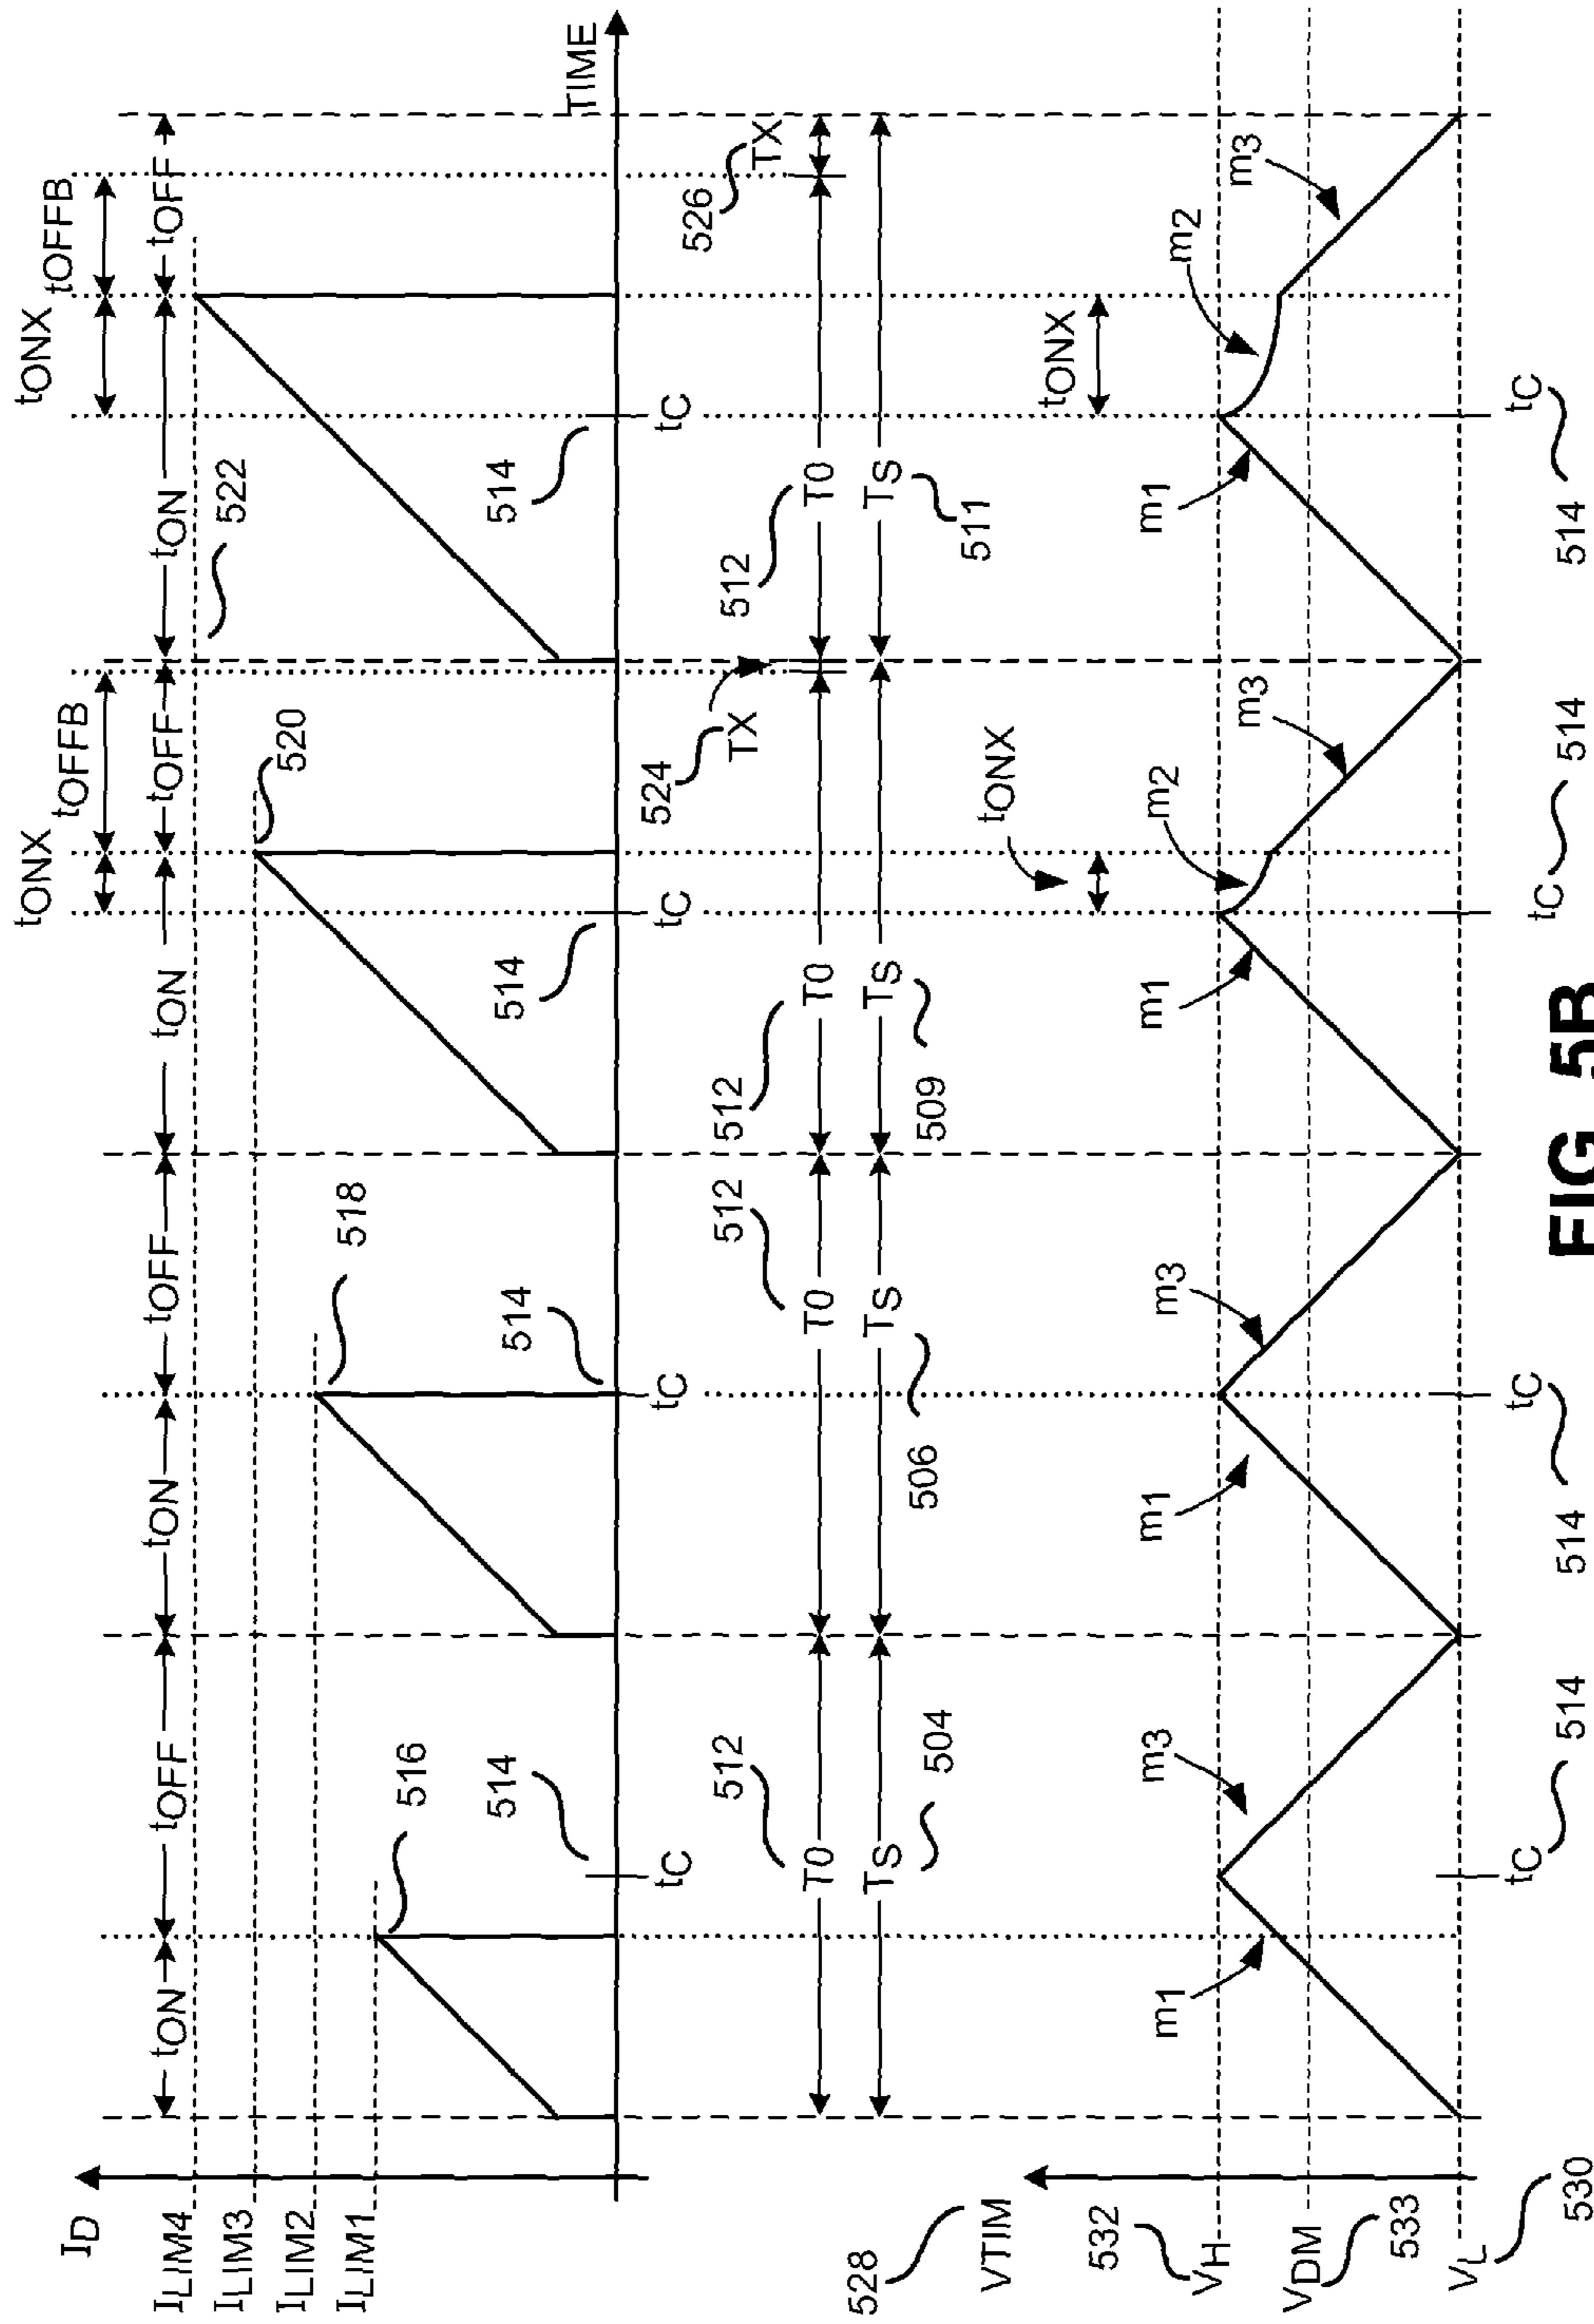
$I_D$
$I_{LIM4}$
$I_{LIM3}$
$I_{LIM2}$
$I_{LIM1}$

TIME

$t_{ON}$ $t_{OFF}$ $t_{ON}$ $t_{OFF}$ $t_{ON}$ $t_{ONX}$ $t_{OFF}$ $t_{OFFB}$ $t_{ON}$ $t_{ONX}$ $t_{OFF}$ $t_{OFFB}$

516
518
520
522

514 $t_C$
514 $t_C$
514 $t_C$
514 $t_C$

512 T0
512 T0
512 T0
512 T0

Ts 504
Ts 506
Ts 509
Ts 511

TX 524
TX 526

528 VTIM
532 $V_H$
$V_{DM}$ 533
$V_L$ 530

$m_1$ $m_3$
$m_1$ $m_3$
$m_1$ $m_2$ $m_3$
$m_1$ $m_2$ $m_3$

$t_{ONX}$
$t_{ONX}$

$t_C$ 514
$t_C$ 514
$t_C$ 514
$t_C$ 514

FIG 5B